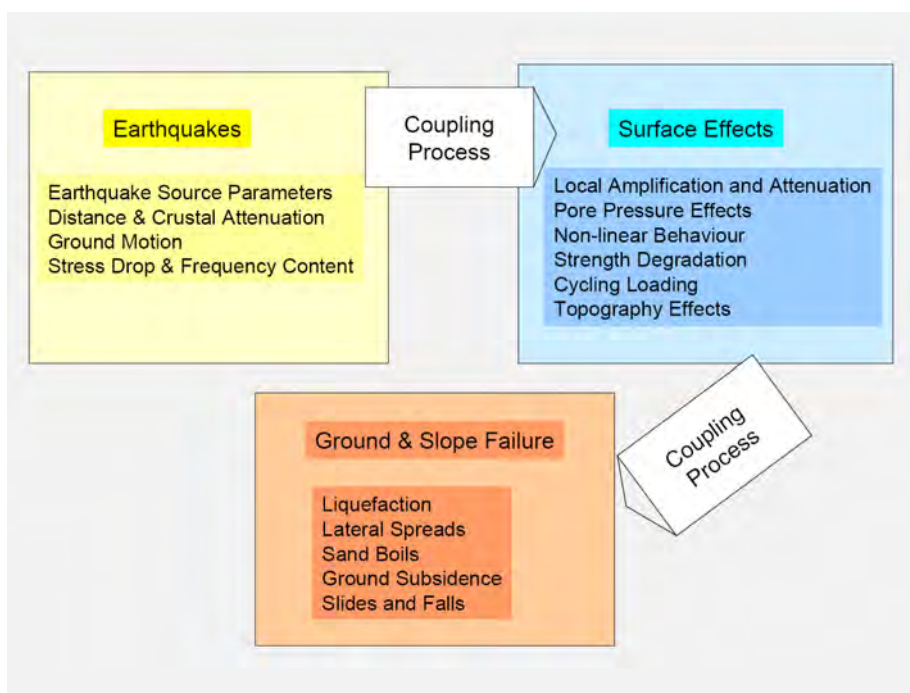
Earthquakes

Earthquake Source Parameters
Distance & Crustal Attenuation
Ground Motion
Stress Drop & Frequency Content

Coupling Process

Surface Effects

Local Amplification and Attenuation
Pore Pressure Effects
Non-linear Behaviour
Strength Degradation
Cycling Loading
Topography Effects

Coupling Process

Ground & Slope Failure

Liquefaction
Lateral Spreads
Sand Boils
Ground Subsidence
Slides and Falls